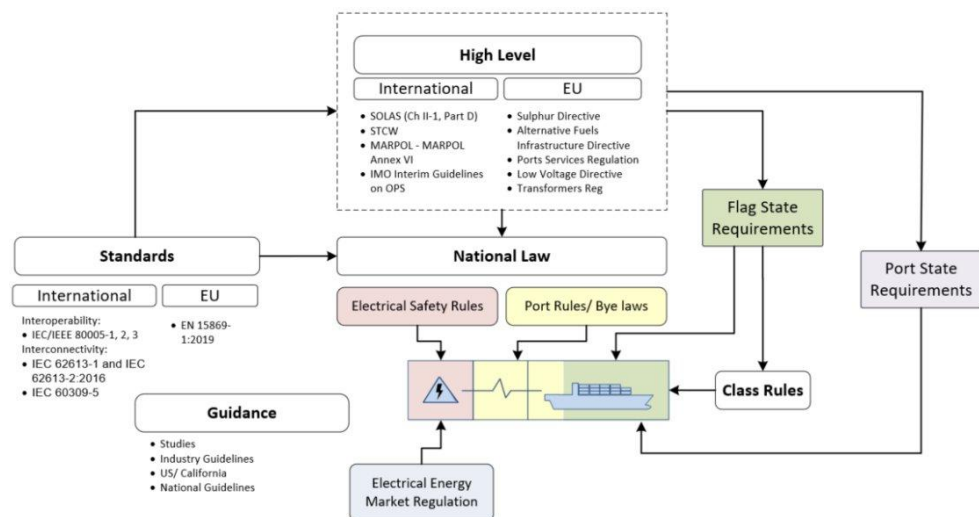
High Level

International

EU

- SOLAS (Ch II-1, Part D)
- STCW
- MARPOL - MARPOL Annex VI
- IMO Interim Guidelines on OPS

- Sulphur Directive
- Alternative Fuels Infrastructure Directive
- Ports Services Regulation
- Low Voltage Directive
- Transformers Reg

Flag State Requirements

Port State Requirements

Standards

National Law

International

EU

Interoperability:
- IEC/IEEE 80005-1, 2, 3

Interconnectivity:
- IEC 62613-1 and IEC 62613-2:2016
- IEC 60309-5

- EN 15869-1:2019

Electrical Safety Rules

Port Rules/ Bye laws

Class Rules

Guidance

- Studies
- Industry Guidelines
- US/ California
- National Guidelines

Electrical Energy Market Regulation